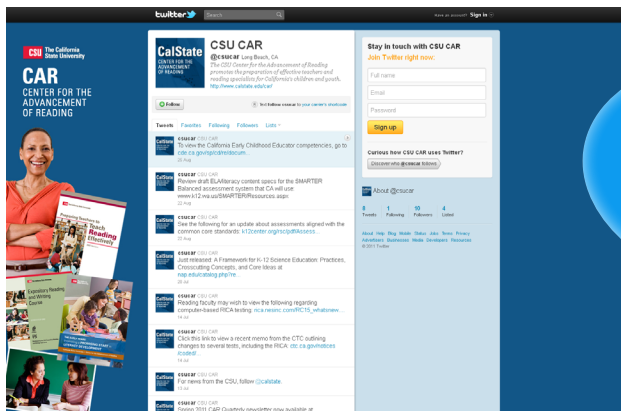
twitter Search Have an account? Sign in

CSU The California State University

CAR
CENTER FOR THE ADVANCEMENT OF READING

Preparing Teachers to Teach Reading Effectively

Expository Reading and Writing Course

CalState CENTER FOR THE ADVANCEMENT OF READING

CSU CAR
@csucar Long Beach, CA
The CSU Center for the Advancement of Reading promotes the preparation of effective teachers and reading specialists for California's children and youth.
http://www.calstate.edu/car

Follow

Text follow csucar to your carrier's shortcode

Tweets Favorites Following Followers Lists

csucar CSU CAR
To view the California Early Childhood Educator competencies, go to cde.ca.gov/sp/cd/re/ecfcom...
22 Aug

csucar CSU CAR
Review draft ELA/literacy content specs for the SMARTER Balanced assessment system that CA will use www.k12.wa.us/SMARTER/Resources.aspx
22 Aug

csucar CSU CAR
See the following for an update about assessments aligned with the common core standards: k12center.org/rsc/pdf/Assess...
22 Aug

csucar CSU CAR
Just released: A Framework for K-12 Science Education: Practices, Crosscutting Concepts, and Core Ideas at nap.edu/catalog.php?re...
28 Jul

csucar CSU CAR
Reading faculty may wish to view the following regarding computer-based RICA testing: rica.nesinc.com/RC15_whatsnew...
14 Jul

csucar CSU CAR
Click this link to view a recent memo from the CTC outlining changes to several tests, including the RICA: ctc.ca.gov/notices/coded/...
14 Jul

csucar CSU CAR
For news from the CSU, follow @calstate.
13 Jul

csucar CSU CAR
Spring 2011 CAR Quarterly newsletter now available at

Stay in touch with CSU CAR
Join Twitter right now.
Full name
Email
Password
Sign up

Curious how CSU CAR uses Twitter?
Discover who @csucar follows

About @csucar

8 Tweets
1 Following
10 Followers
4 Listed

About Help Blog Mobile Status Jobs Terms Privacy Advertisers Businesses Media Developers Resources
© 2011 Twitter